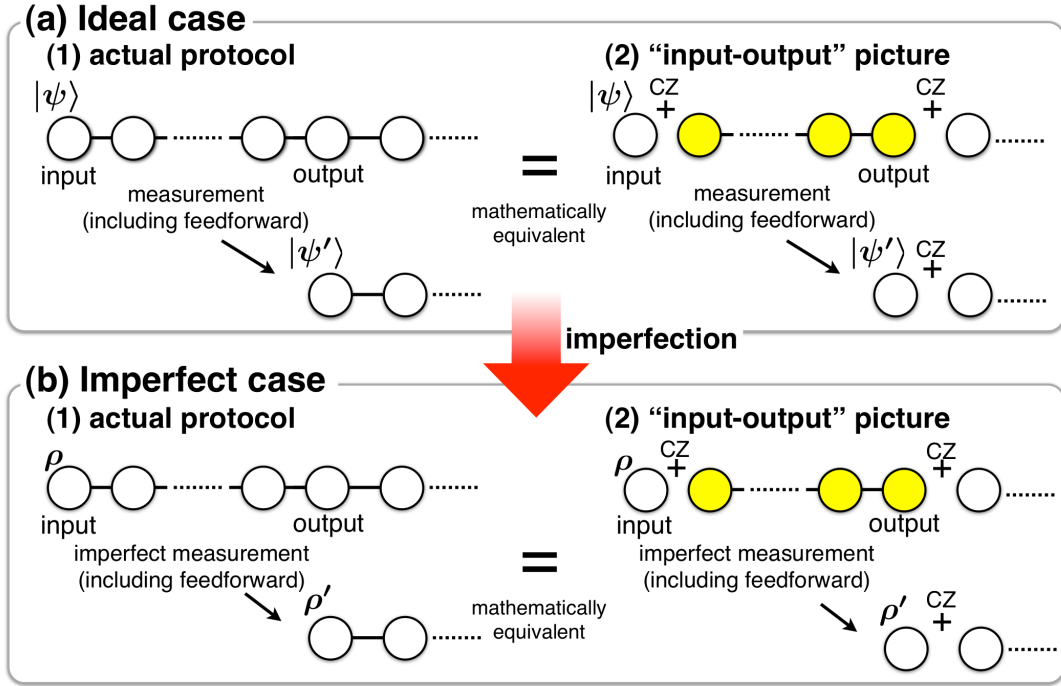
(a) Ideal case

(1) actual protocol

$|\psi\rangle$

input

output

measurement (including feedforward)

$|\psi'\rangle$

=

mathematically equivalent

(2) "input-output" picture

$|\psi\rangle$

CZ

+

CZ

+

input

output

measurement (including feedforward)

$|\psi'\rangle$

CZ

+

imperfection

(b) Imperfect case

(1) actual protocol

$\rho$

input

output

imperfect measurement (including feedforward)

$\rho'$

=

mathematically equivalent

(2) "input-output" picture

$\rho$

CZ

+

CZ

+

input

output

imperfect measurement (including feedforward)

$\rho'$

CZ

+